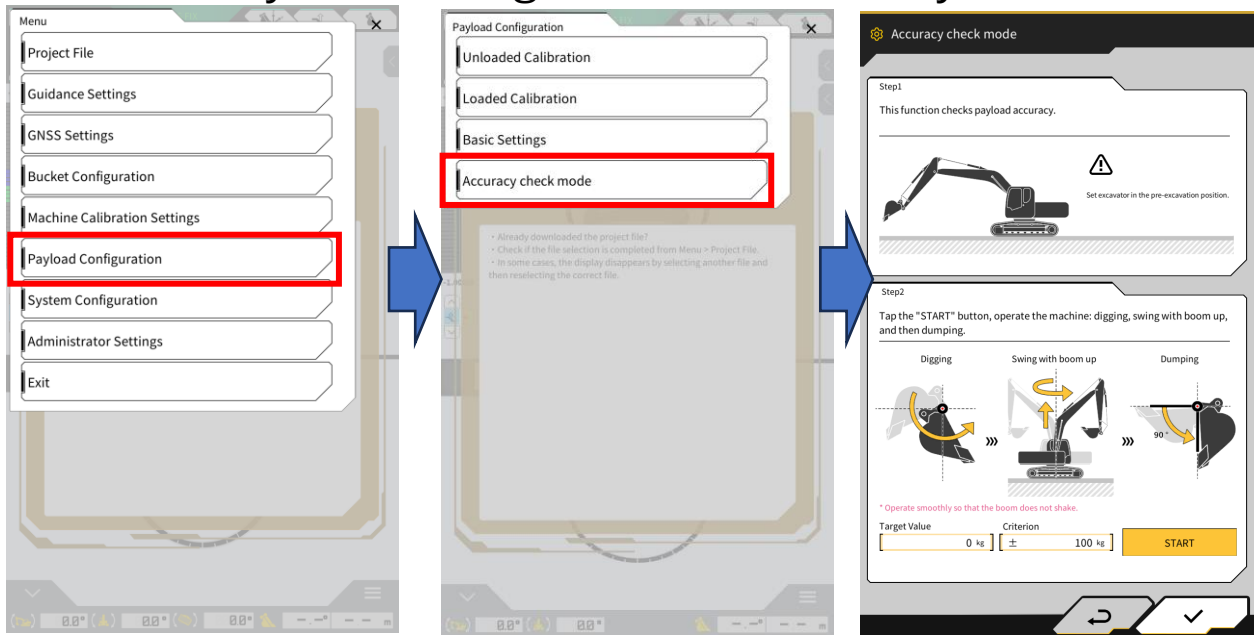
Menu

Project File

Guidance Settings

GNSS Settings

Bucket Configuration

Machine Calibration Settings

Payload Configuration

System Configuration

Administrator Settings

Exit

0.0° 0.0° 0.0°

Payload Configuration

Unloaded Calibration

Loaded Calibration

Basic Settings

Accuracy check mode

・Already downloaded the project file?
・Check if the file selection is completed from Menu > Project File.
・In some cases, the display disappears by selecting another file and then reselecting the correct file.

0.0° 0.0°

Accuracy check mode

Step1

This function checks payload accuracy.

Set excavator in the pre-excavation position.

Step2

Tap the "START" button, operate the machine: digging, swing with boom up, and then dumping.

Digging

Swing with boom up

Dumping

90°

* Operate smoothly so that the boom does not shake.

Target Value

0 kg

Criterion

± 100 kg

START